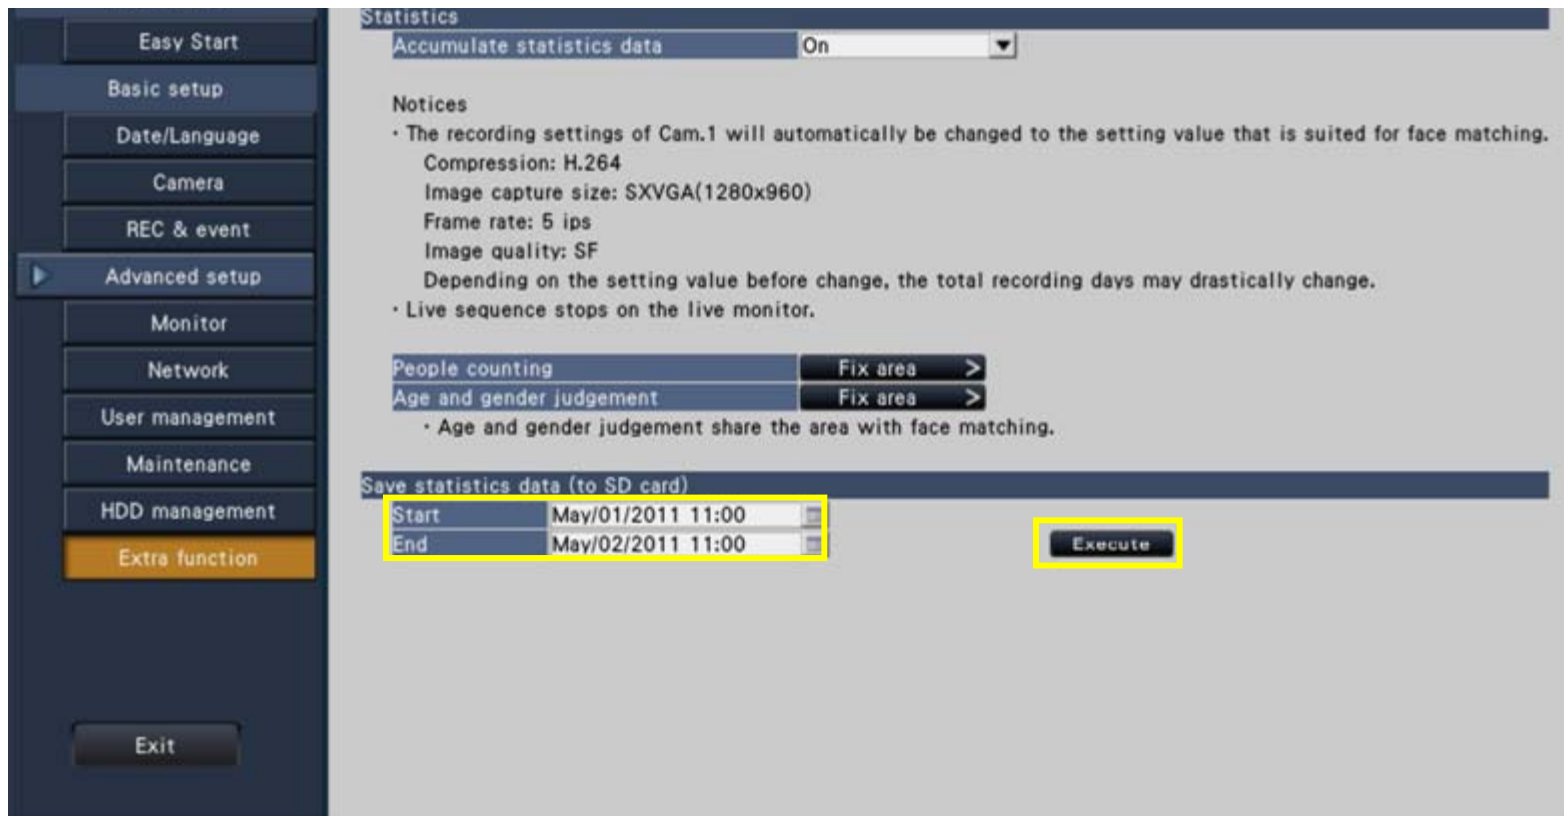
Easy Start
Basic setup
Date/Language
Camera
REC & event
Advanced setup
Monitor
Network
User management
Maintenance
HDD management
Extra function
Exit

Statistics

| Accumulate statistics data | On |
|---|---|

Notices
· The recording settings of Cam.1 will automatically be changed to the setting value that is suited for face matching.
Compression: H.264
Image capture size: SXVGA(1280x960)
Frame rate: 5 ips
Image quality: SF
Depending on the setting value before change, the total recording days may drastically change.
· Live sequence stops on the live monitor.

| People counting | Fix area > |
|---|---|
| Age and gender judgement | Fix area > |

· Age and gender judgement share the area with face matching.

Save statistics data (to SD card)

| Start | May/01/2011 11:00 |
|---|---|
| End | May/02/2011 11:00 |

Execute